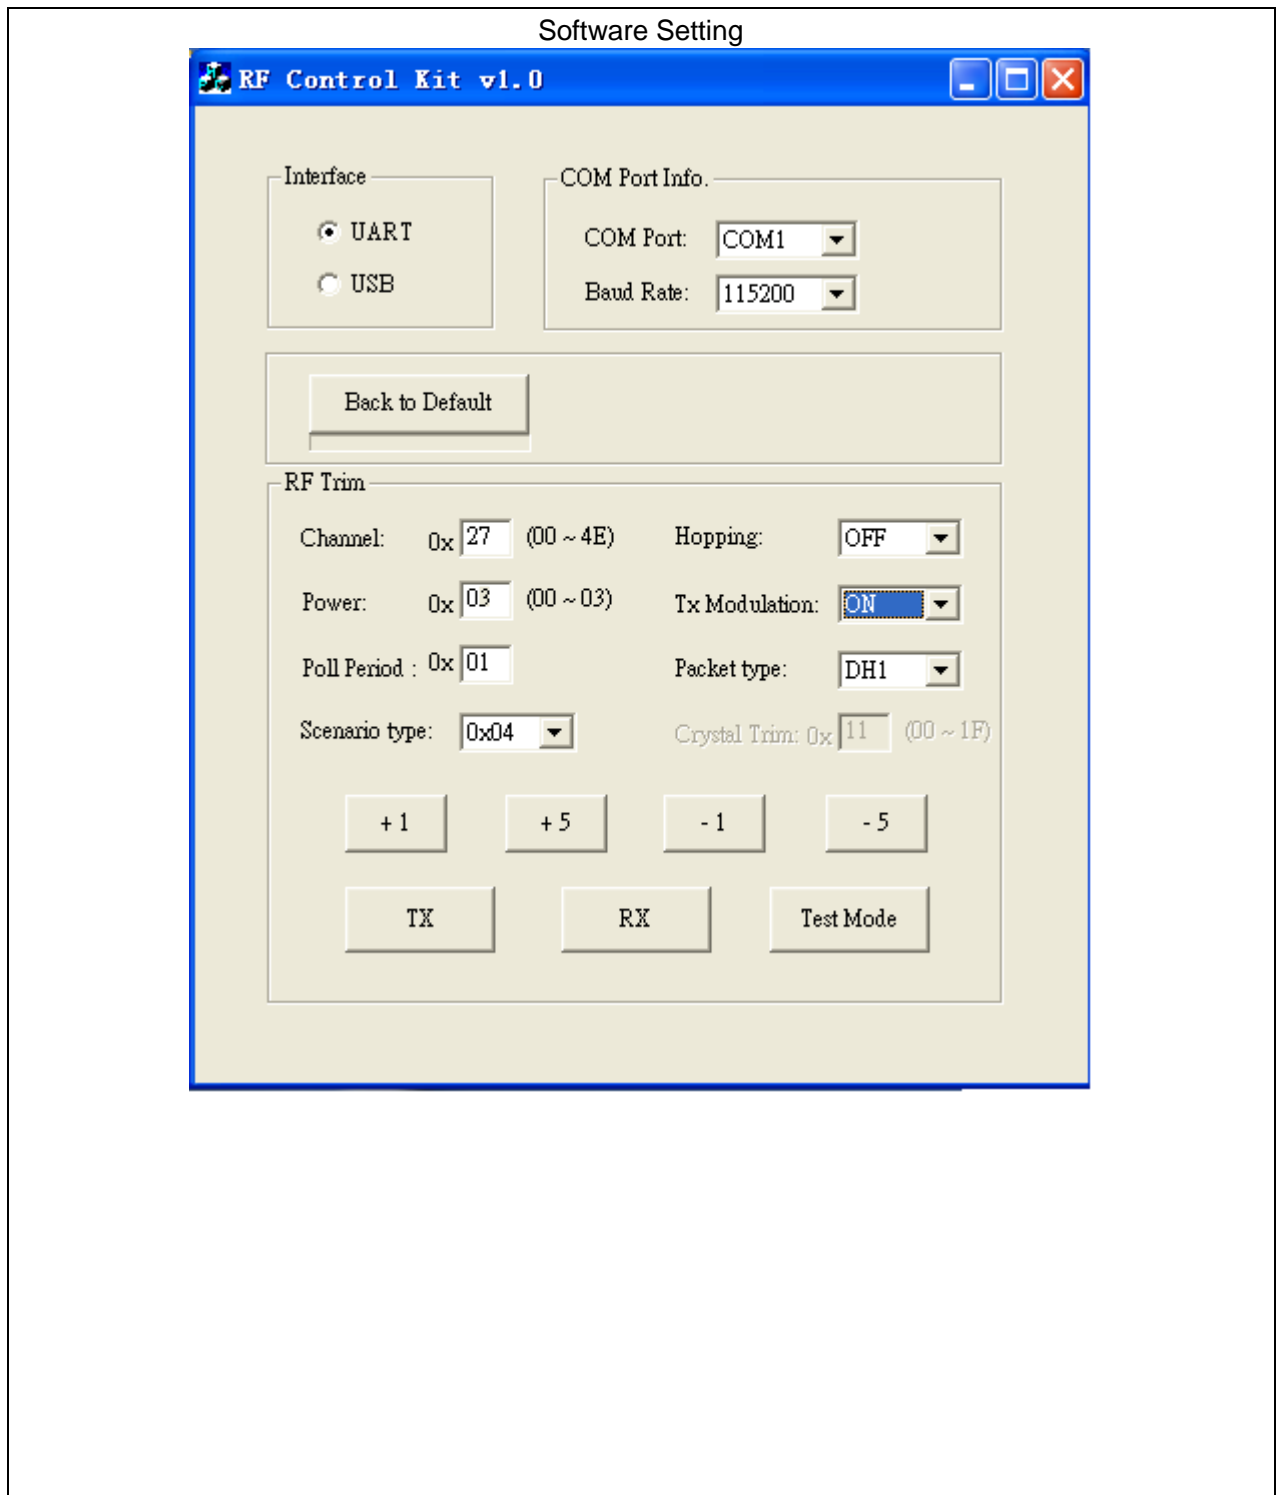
Software Setting

RF Control Kit v1.0

Interface

UART

USB

COM Port Info.

COM Port: COM1

Baud Rate: 115200

Back to Default

RF Trim

Channel: 0x 27 (00 ~ 4E)

Hopping: OFF

Power: 0x 03 (00 ~ 03)

Tx Modulation: ON

Poll Period : 0x 01

Packet type: DH1

Scenario type: 0x04

Crystal Trim: 0x 11 (00 ~ 1F)

+ 1

+ 5

- 1

- 5

TX

RX

Test Mode